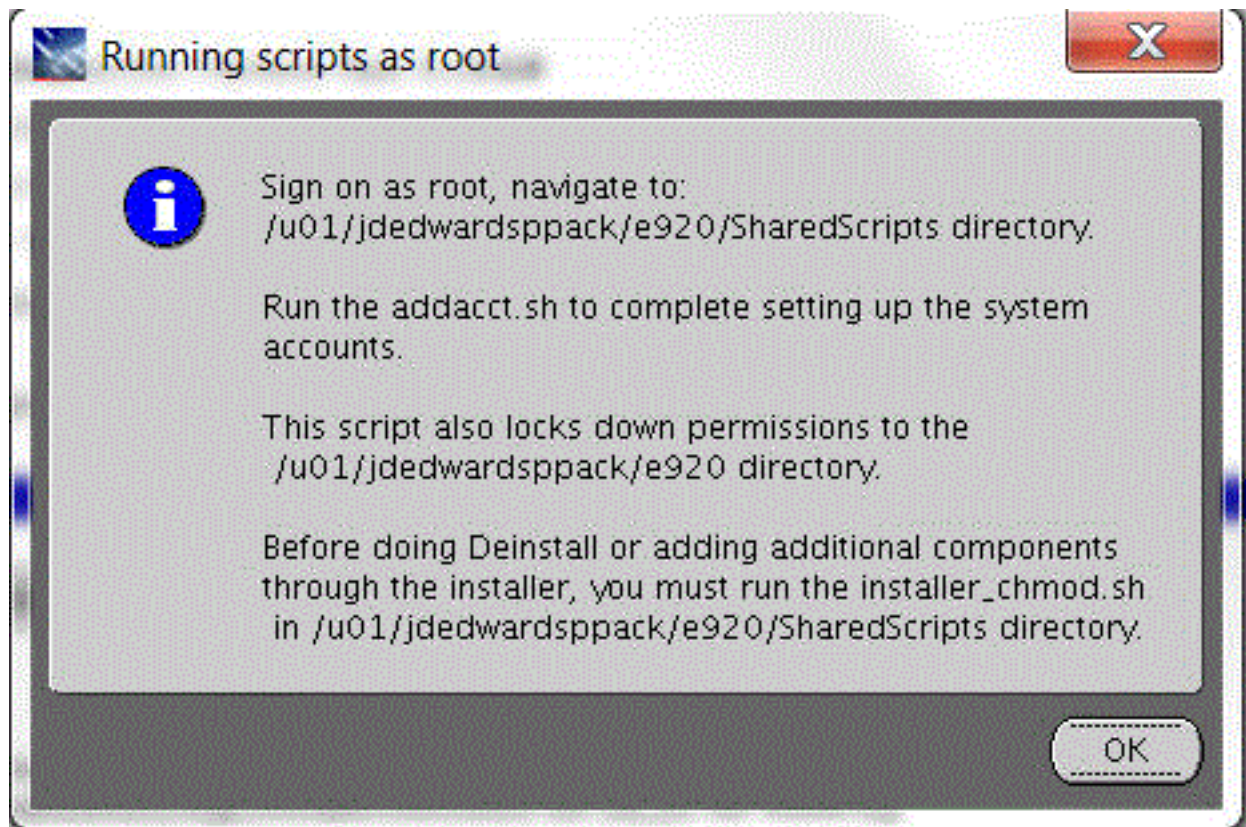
Running scripts as root

Sign on as root, navigate to: /u01/jdedwardsppack/e920/SharedScripts directory.

Run the addacct.sh to complete setting up the system accounts.

This script also locks down permissions to the /u01/jdedwardsppack/e920 directory.

Before doing Deinstall or adding additional components through the installer, you must run the installer_chmod.sh in /u01/jdedwardsppack/e920/SharedScripts directory.

OK